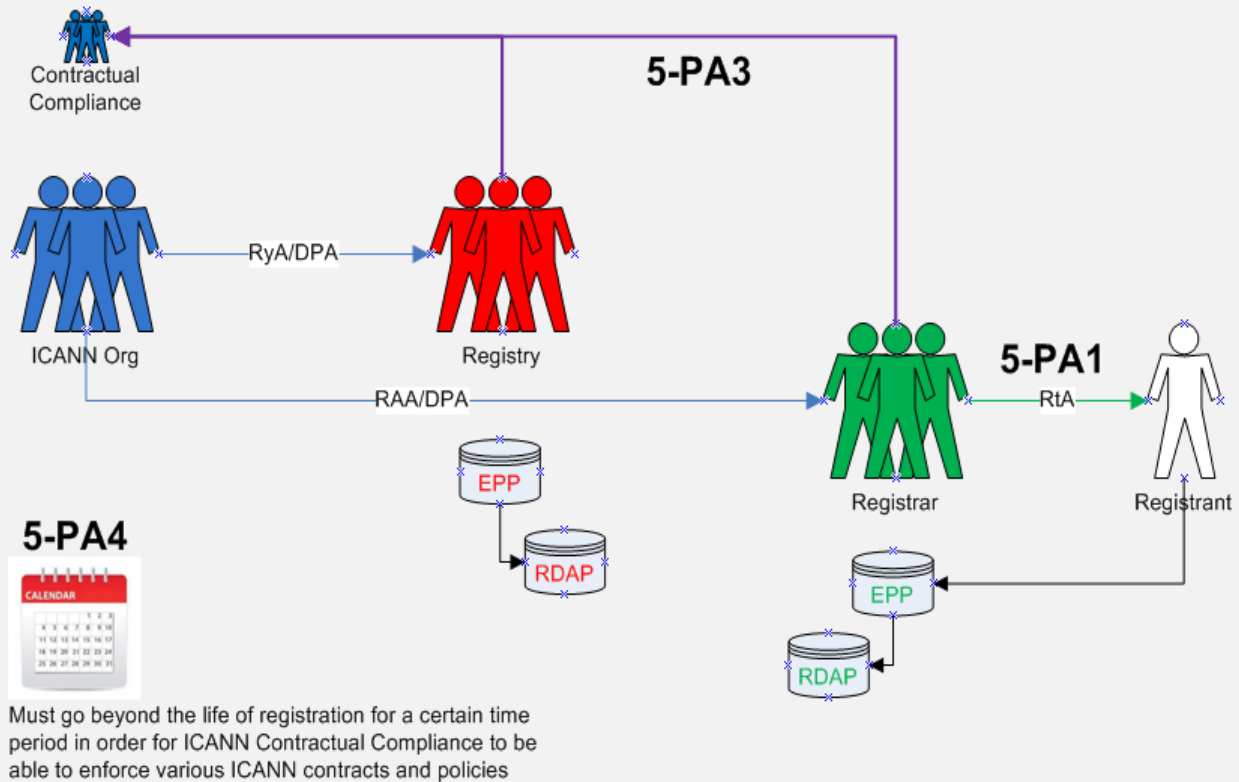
Contractual Compliance

5-PA3

RyA/DPA

ICANN Org

Registry

5-PA1

RAA/DPA

RtA

Registrar

Registrant

EPP

RDAP

EPP

RDAP

5-PA4

CALENDAR

| | | | | 1 | 2 | 3 |
|---|---|---|---|---|---|---|
| 4 | 5 | 6 | 7 | 8 | 9 | 10 |
| 11 | 12 | 13 | 14 | 15 | 16 | 17 |
| 18 | 19 | 20 | 21 | 22 | 23 | 24 |
| 25 | 26 | 27 | 28 | 29 | 30 | 31 |

Must go beyond the life of registration for a certain time period in order for ICANN Contractual Compliance to be able to enforce various ICANN contracts and policies